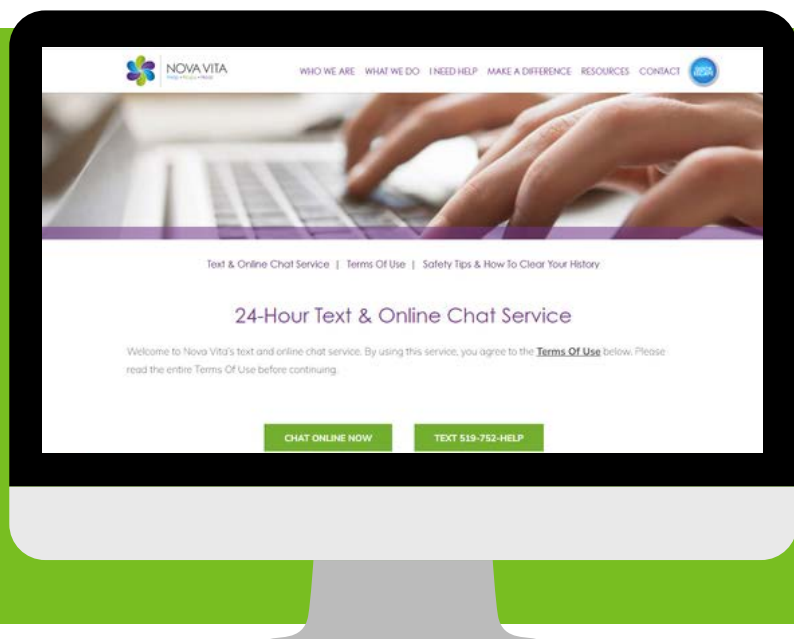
NOVA VITA
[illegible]

WHO WE ARE WHAT WE DO I NEED HELP MAKE A DIFFERENCE RESOURCES CONTACT

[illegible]

Text & Online Chat Service | Terms Of Use | Safety Tips & How To Clear Your History

24-Hour Text & Online Chat Service

Welcome to Nova Vita's text and online chat service. By using this service, you agree to the Terms Of Use below. Please read the entire Terms Of Use before continuing.

CHAT ONLINE NOW

TEXT 519-752-HELP